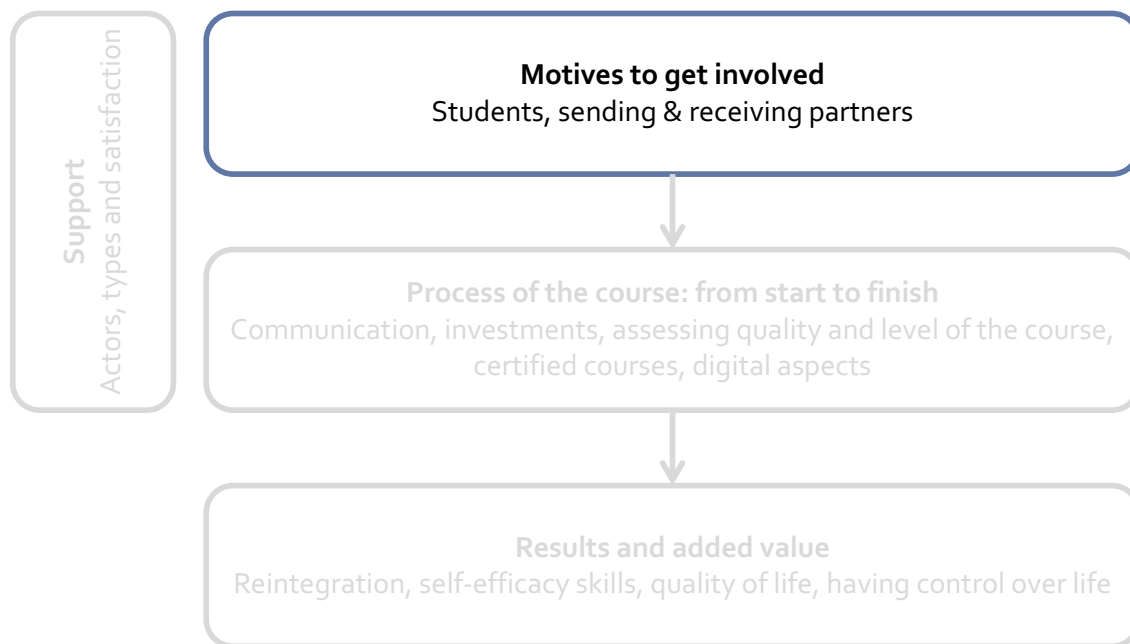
Support
Actors, types and satisfaction

**Motives to get involved**
Students, sending & receiving partners

**Process of the course: from start to finish**
Communication, investments, assessing quality and level of the course, certified courses, digital aspects

**Results and added value**
Reintegration, self-efficacy skills, quality of life, having control over life